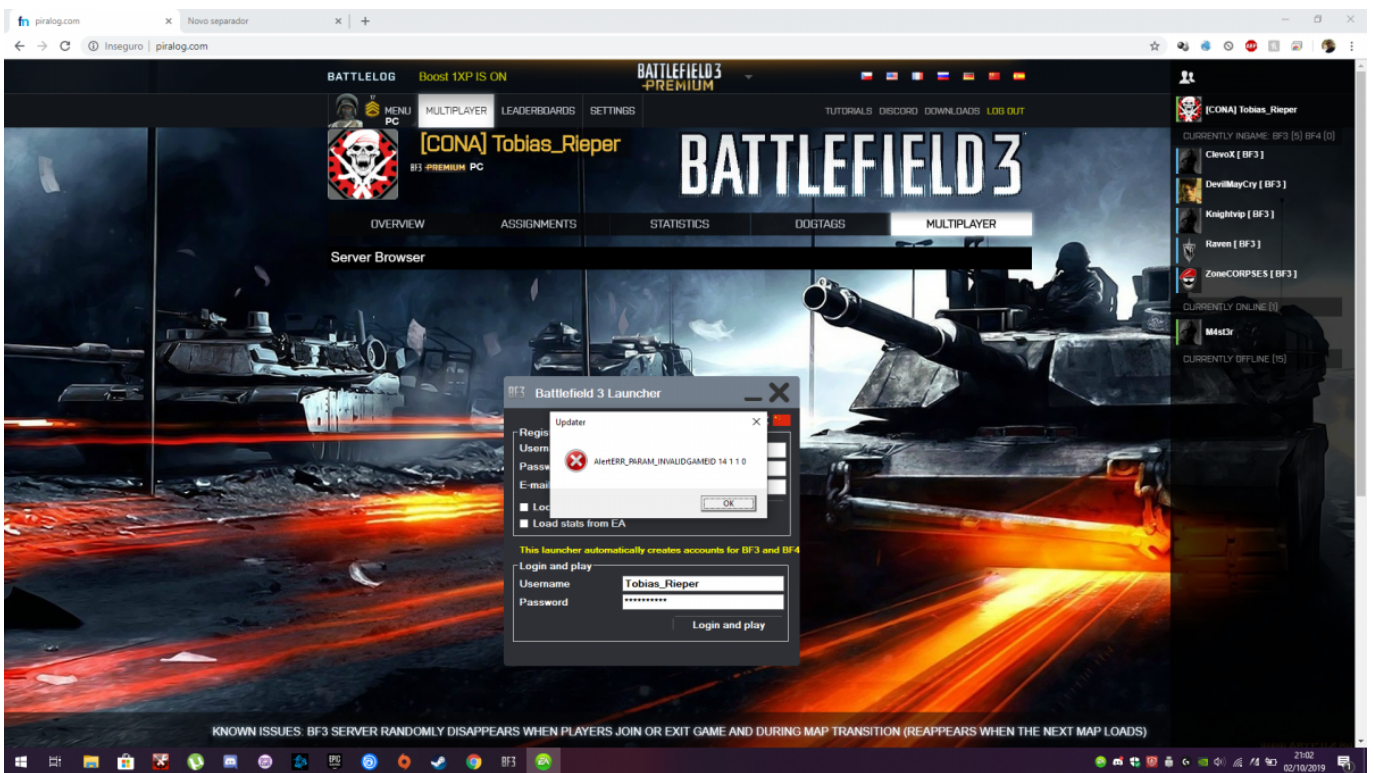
fn piralog.com
Novo separador
Inseguro | piralog.com

BATTLELOG Boost 1XP IS ON
BATTLEFIELD 3 PREMIUM

MENU PC MULTIPLAYER LEADERBOARDS SETTINGS
TUTORIALS DISCORD DOWNLOADS LOG OUT

[CONA] Tobias_Rieper
BF3 PREMIUM PC

BATTLEFIELD 3

OVERVIEW ASSIGNMENTS STATISTICS DOGTAGS MULTIPLAYER

Server Browser

[CONA] Tobias_Rieper
CURRENTLY INGAME: BF3 (5) BF4 (0)
ClevoX [ BF3 ]
DevilMayCry [ BF3 ]
Knightvip [ BF3 ]
Raven [ BF3 ]
ZoneCORPSES [ BF3 ]
CURRENTLY ONLINE (1)
M4st3r
CURRENTLY OFFLINE (15)

BF3 Battlefield 3 Launcher
Regis
Usern
Passw
E-mai
Loa
Load stats from EA

Updater
AlertERR_PARAM_INVALIDGAMEID 14 1 1 0
OK

This launcher automatically creates accounts for BF3 and BF4
Login and play
Username Tobias_Rieper
Password ••••••••••
Login and play

KNOWN ISSUES: BF3 SERVER RANDOMLY DISAPPEARS WHEN PLAYERS JOIN OR EXIT GAME AND DURING MAP TRANSITION (REAPPEARS WHEN THE NEXT MAP LOADS)

BF3
21:02
02/10/2019